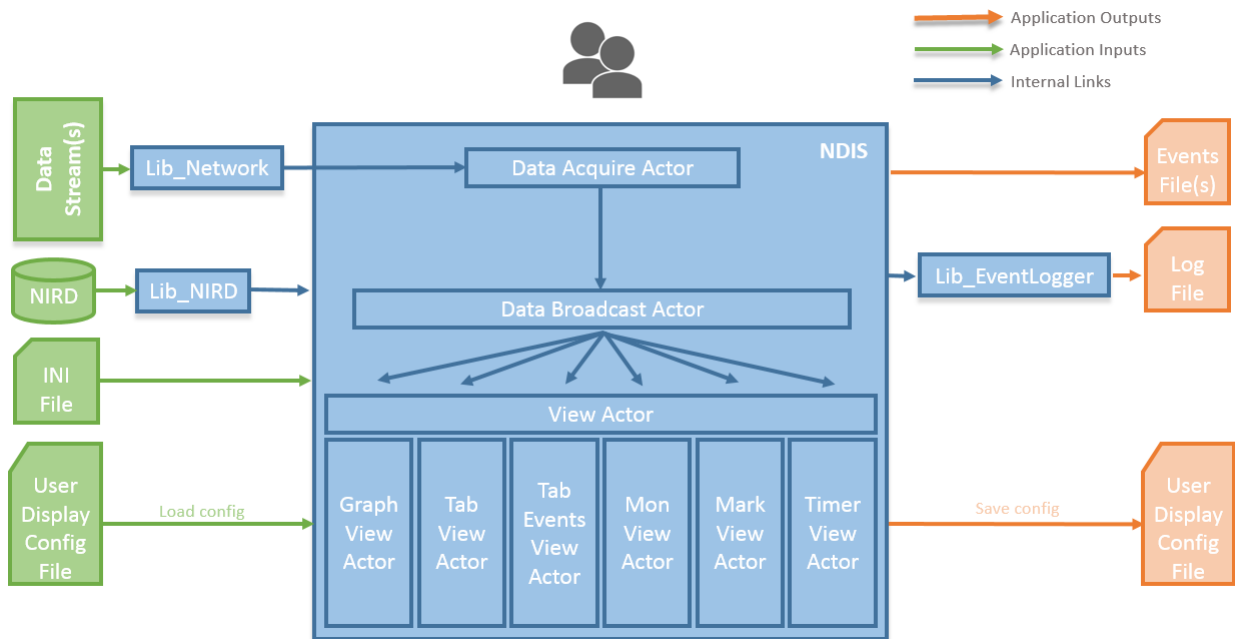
Application Outputs
Application Inputs
Internal Links

Data Stream(s)
Lib_Network
NDIS
Data Acquire Actor
Events File(s)
NIRD
Lib_NIRD
Data Broadcast Actor
Lib_EventLogger
Log File
INI File
View Actor
User Display Config File
Load config
Graph View Actor
Tab View Actor
Tab Events View Actor
Mon View Actor
Mark View Actor
Timer View Actor
Save config
User Display Config File